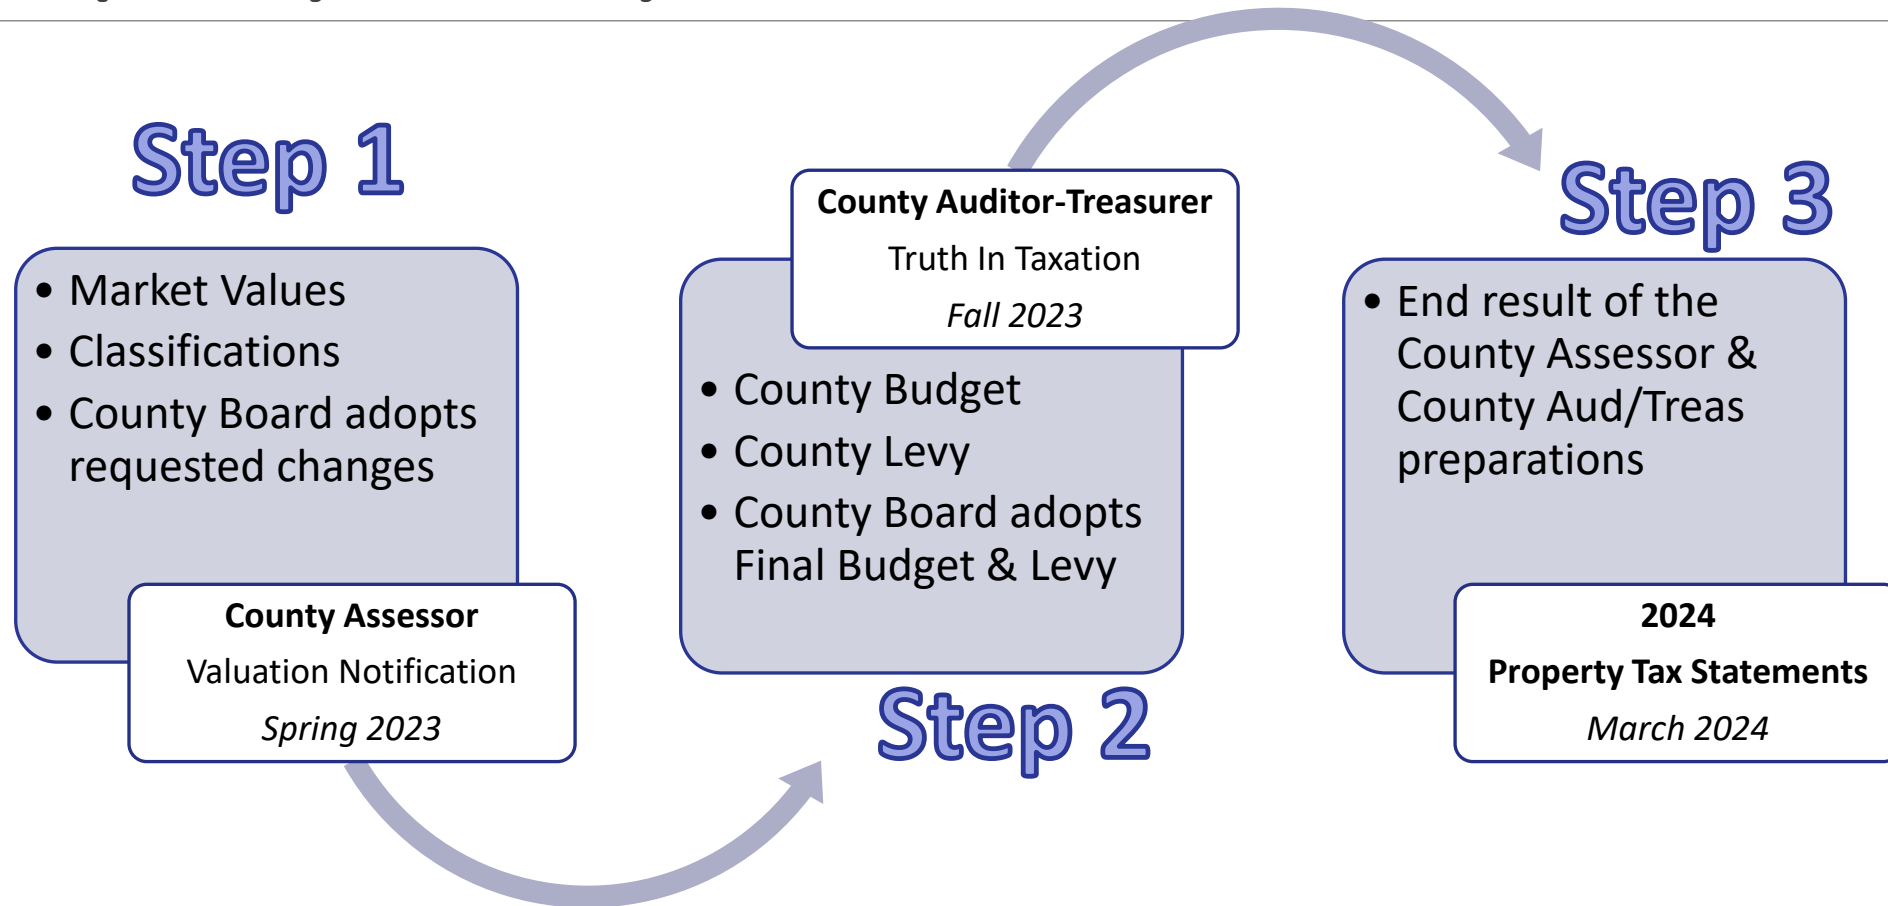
Step 1

• Market Values
• Classifications
• County Board adopts requested changes

County Assessor
Valuation Notification
*Spring 2023*

County Auditor-Treasurer
Truth In Taxation
*Fall 2023*

• County Budget
• County Levy
• County Board adopts Final Budget & Levy

Step 2

Step 3

• End result of the County Assessor & County Aud/Treas preparations

2024
Property Tax Statements
*March 2024*